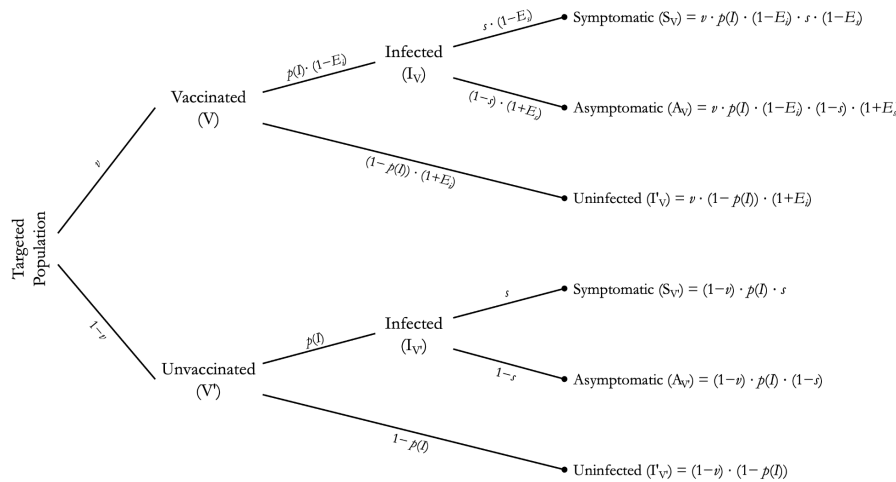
Targeted Population

$v$

Vaccinated (V)

$p(I) \cdot (1-E_i)$

Infected ($I_V$)

$s \cdot (1-E_s)$

Symptomatic ($S_V$) = $v \cdot p(I) \cdot (1-E_i) \cdot s \cdot (1-E_s)$

$(1-s) \cdot (1+E_s)$

Asymptomatic ($A_V$) = $v \cdot p(I) \cdot (1-E_i) \cdot (1-s) \cdot (1+E_s$

$(1-p(I)) \cdot (1+E_i)$

Uninfected ($I'_V$) = $v \cdot (1-p(I)) \cdot (1+E_i)$

$1-v$

Unvaccinated (V')

$p(I)$

Infected ($I_{V'}$)

$s$

Symptomatic ($S_{V'}$) = $(1-v) \cdot p(I) \cdot s$

$1-s$

Asymptomatic ($A_{V'}$) = $(1-v) \cdot p(I) \cdot (1-s)$

$1-p(I)$

Uninfected ($I'_{V'}$) = $(1-v) \cdot (1-p(I))$